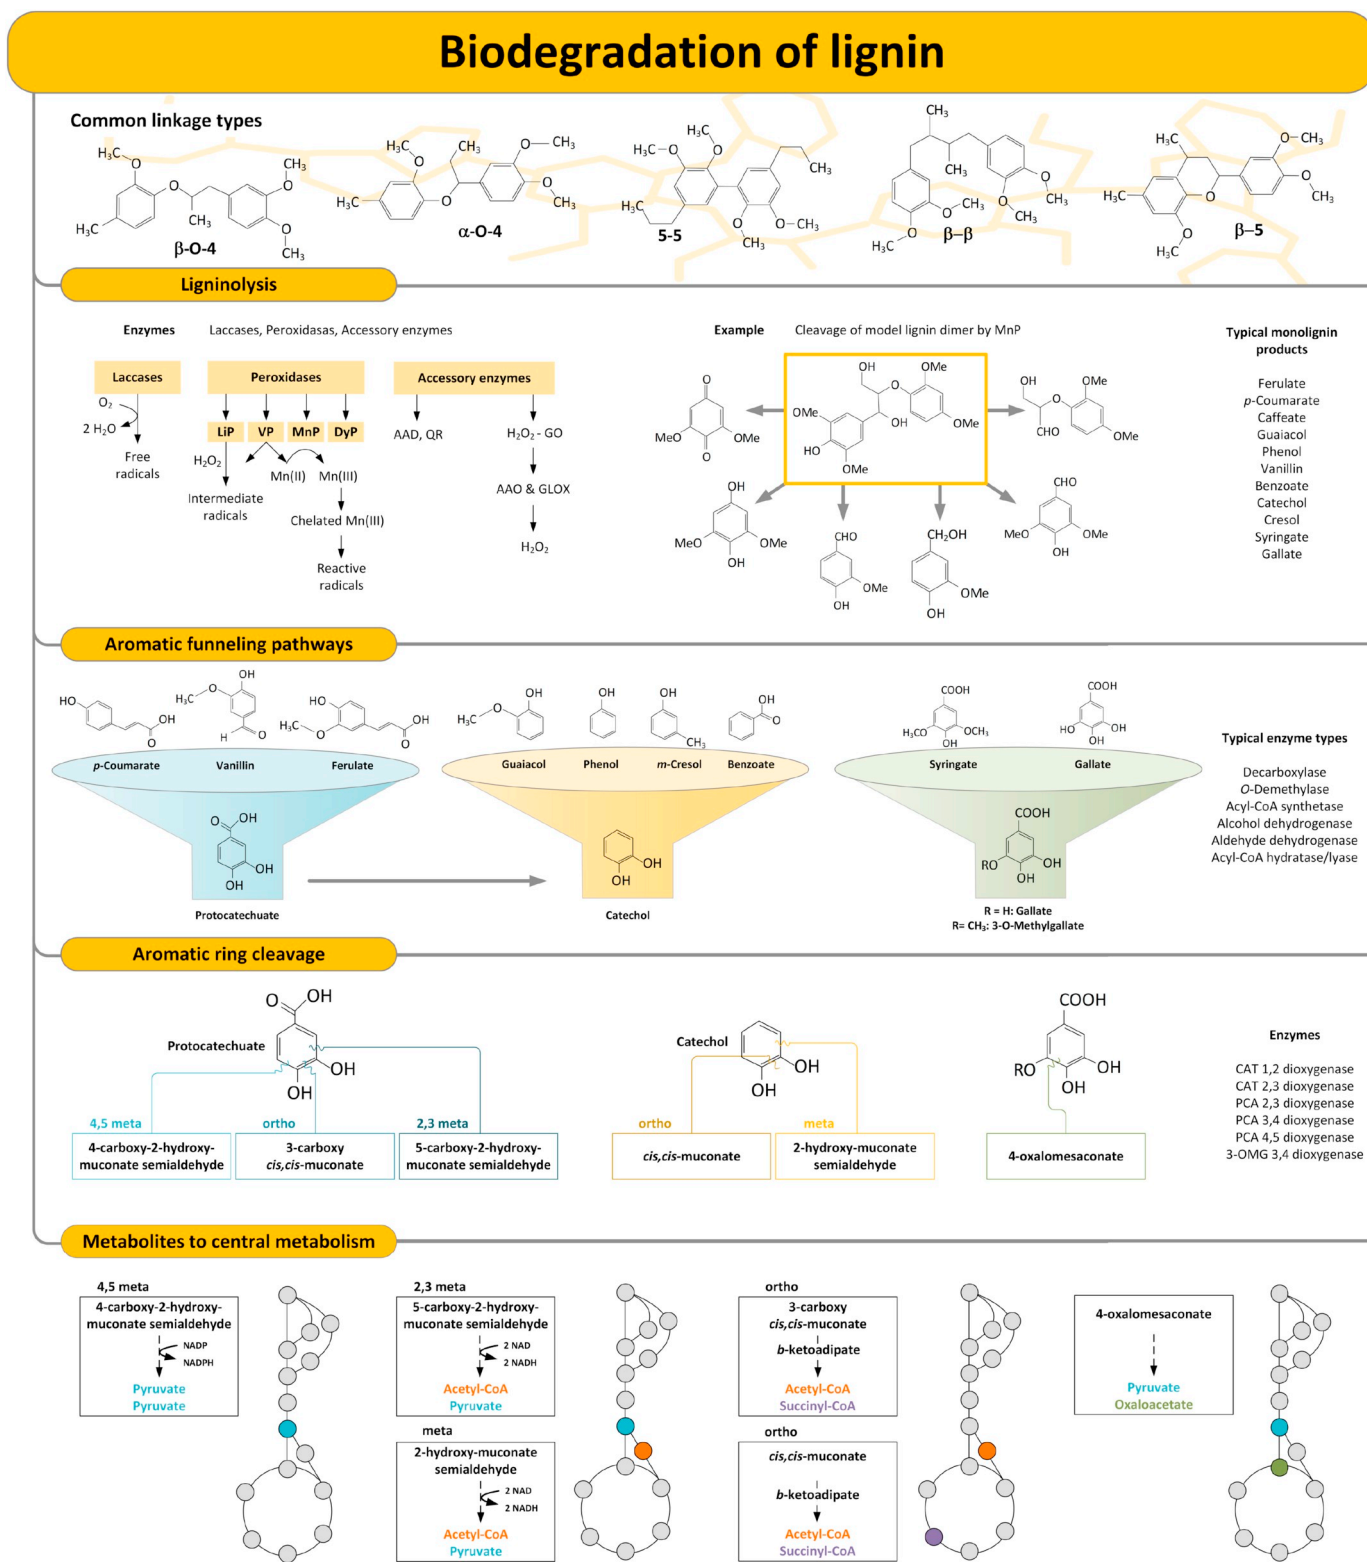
Biodegradation of lignin

Common linkage types

$H_3C$ O O $CH_3$ $H_3C$ $CH_3$ O $CH_3$
β-O-4

$H_3C$ O $CH_3$ O $CH_3$ $H_3C$ O O $CH_3$
α-O-4

$H_3C$ $H_3C-O$ O $CH_3$ $H_3C$ O $CH_3$ O $CH_3$ $CH_3$
5-5

$CH_3$ $CH_3$ O $CH_3$ O $CH_3$ $CH_3$ $H_3C$ O
β–β

$H_3C$ O $CH_3$ $H_3C$ O O $CH_3$ $H_3C$ O
β–5

Ligninolysis

Enzymes Laccases, Peroxidasas, Accessory enzymes

Laccases
$O_2$
2 $H_2O$
Free radicals

Peroxidases
LiP VP MnP DyP
$H_2O_2$
Intermediate radicals
Mn(II) Mn(III)
Chelated Mn(III)
Reactive radicals

Accessory enzymes
AAD, QR
$H_2O_2$ - GO
AAO & GLOX
$H_2O_2$

Example Cleavage of model lignin dimer by MnP

OH OMe O OMe HO OH OMe OMe
O MeO OMe O
OH O OMe CHO OMe
OH MeO OMe OH
CHO OMe OH
$CH_2OH$ OMe OH
CHO MeO OMe OH

Typical monolignin products

Ferulate
p-Coumarate
Caffeate
Guaiacol
Phenol
Vanillin
Benzoate
Catechol
Cresol
Syringate
Gallate

Aromatic funneling pathways

HO OH O
p-Coumarate
$H_3C$ O OH H O
Vanillin
HO $H_3C$ O OH O
Ferulate
O OH
Protocatechuate

$H_3C$ O OH
Guaiacol
OH
Phenol
OH $CH_3$
m-Cresol
OH O
Benzoate
OH OH
Catechol

COOH $H_3CO$ $OCH_3$ OH
Syringate
COOH HO OH OH
Gallate
COOH RO OH OH
R = H: Gallate
R= $CH_3$: 3-O-Methylgallate

Typical enzyme types

Decarboxylase
O-Demethylase
Acyl-CoA synthetase
Alcohol dehydrogenase
Aldehyde dehydrogenase
Acyl-CoA hydratase/lyase

Aromatic ring cleavage

O OH
Protocatechuate
OH OH
4,5 meta
ortho
2,3 meta
4-carboxy-2-hydroxy-muconate semialdehyde
3-carboxy cis,cis-muconate
5-carboxy-2-hydroxy-muconate semialdehyde

Catechol
OH OH
ortho
meta
cis,cis-muconate
2-hydroxy-muconate semialdehyde

COOH
RO OH OH
4-oxalomesaconate

Enzymes

CAT 1,2 dioxygenase
CAT 2,3 dioxygenase
PCA 2,3 dioxygenase
PCA 3,4 dioxygenase
PCA 4,5 dioxygenase
3-OMG 3,4 dioxygenase

Metabolites to central metabolism

4,5 meta
4-carboxy-2-hydroxy-muconate semialdehyde
NADP
NADPH
Pyruvate
Pyruvate

2,3 meta
5-carboxy-2-hydroxy-muconate semialdehyde
2 NAD
2 NADH
Acetyl-CoA
Pyruvate

meta
2-hydroxy-muconate semialdehyde
2 NAD
2 NADH
Acetyl-CoA
Pyruvate

ortho
3-carboxy cis,cis-muconate
b-ketoadipate
Acetyl-CoA
Succinyl-CoA

ortho
cis,cis-muconate
b-ketoadipate
Acetyl-CoA
Succinyl-CoA

4-oxalomesaconate
Pyruvate
Oxaloacetate